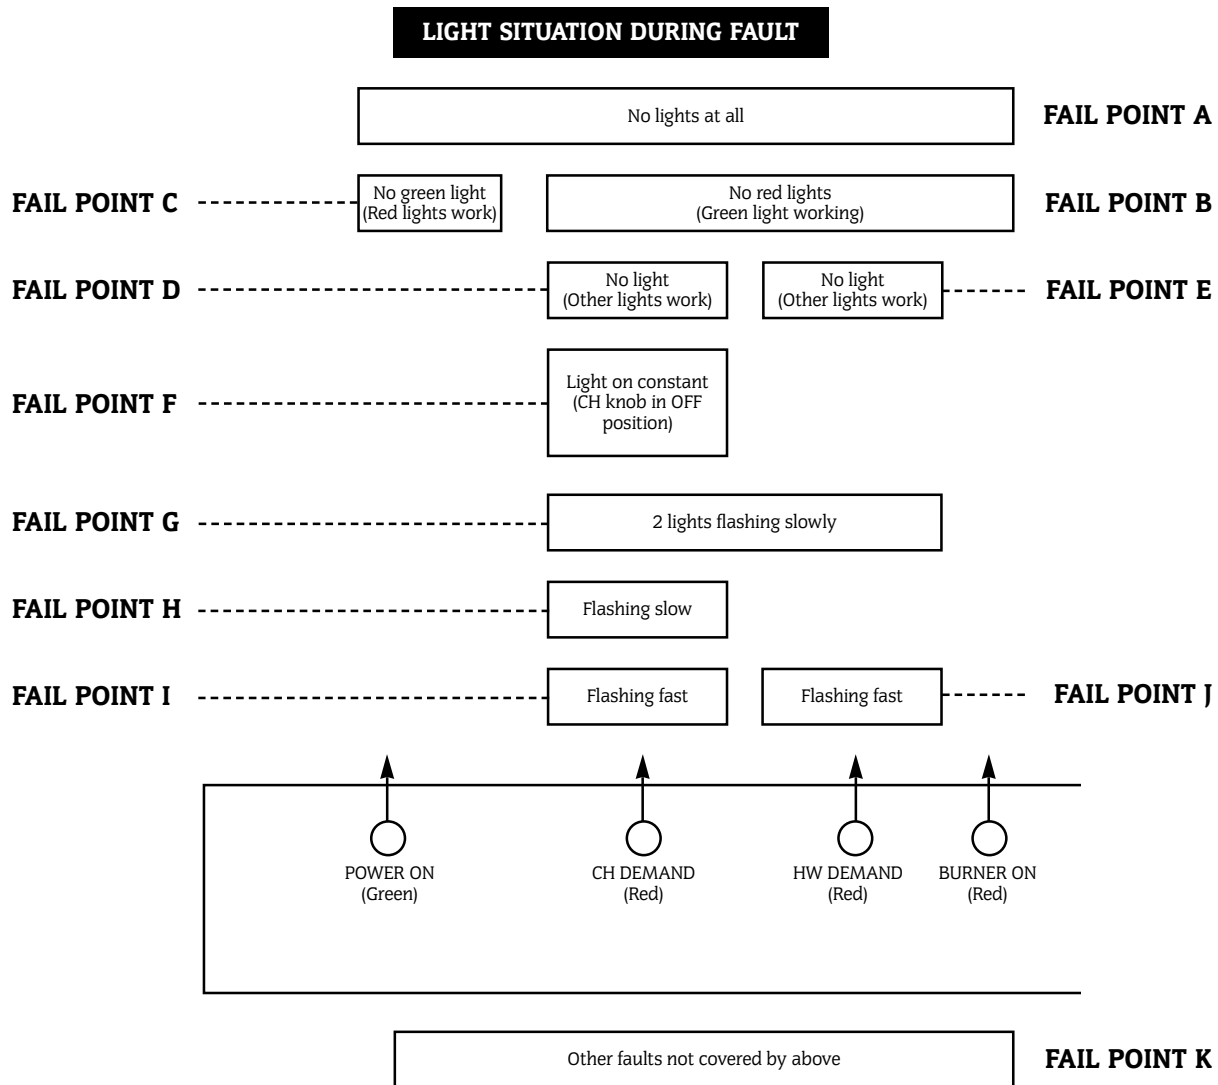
LIGHT SITUATION DURING FAULT

No lights at all

FAIL POINT A

FAIL POINT C

No green light (Red lights work)

No red lights (Green light working)

FAIL POINT B

FAIL POINT D

No light (Other lights work)

No light (Other lights work)

FAIL POINT E

FAIL POINT F

Light on constant (CH knob in OFF position)

FAIL POINT G

2 lights flashing slowly

FAIL POINT H

Flashing slow

FAIL POINT I

Flashing fast

Flashing fast

FAIL POINT J

POWER ON (Green)

CH DEMAND (Red)

HW DEMAND (Red)

BURNER ON (Red)

Other faults not covered by above

FAIL POINT K